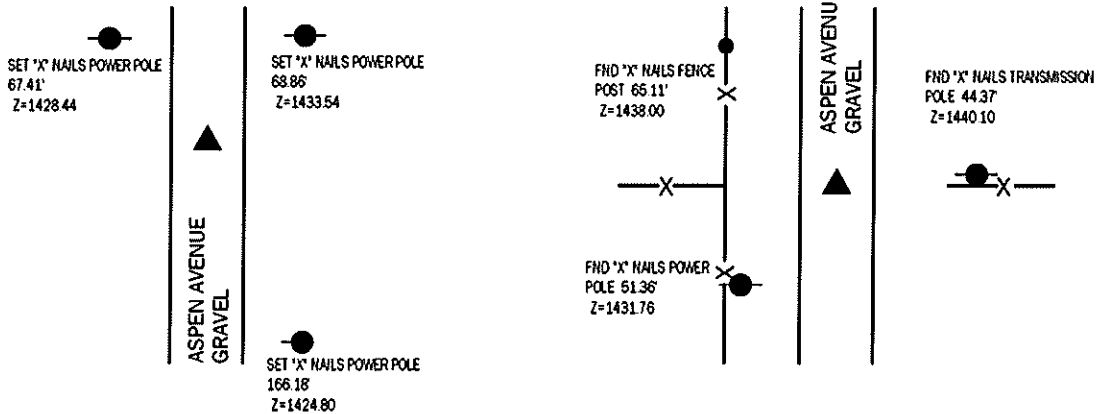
SET "X" NAILS POWER POLE
67.41'
Z=1428.44

SET "X" NAILS POWER POLE
68.86'
Z=1433.54

ASPEN AVENUE
GRAVEL

SET "X" NAILS POWER POLE
166.18'
Z=1424.80

FND "X" NAILS FENCE
POST 65.11'
Z=1438.00

ASPEN AVENUE
GRAVEL

FND "X" NAILS TRANSMISSION
POLE 44.37'
Z=1440.10

FND "X" NAILS POWER
POLE 51.36'
Z=1431.76